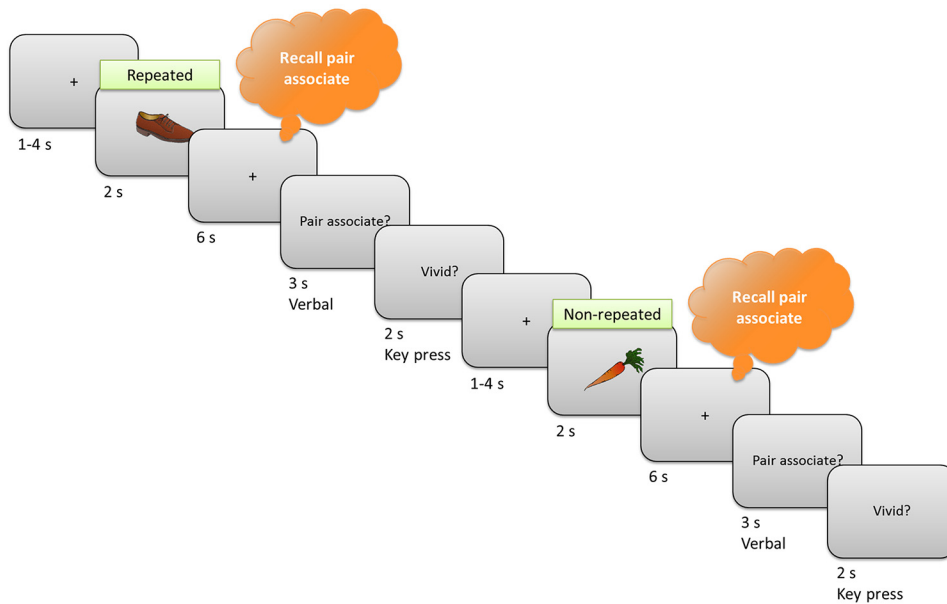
+
1-4 s

Repeated
2 s

Recall pair associate

+
6 s

Pair associate?
3 s
Verbal

Vivid?
2 s
Key press

+
1-4 s

Non-repeated
2 s

Recall pair associate

+
6 s

Pair associate?
3 s
Verbal

Vivid?
2 s
Key press